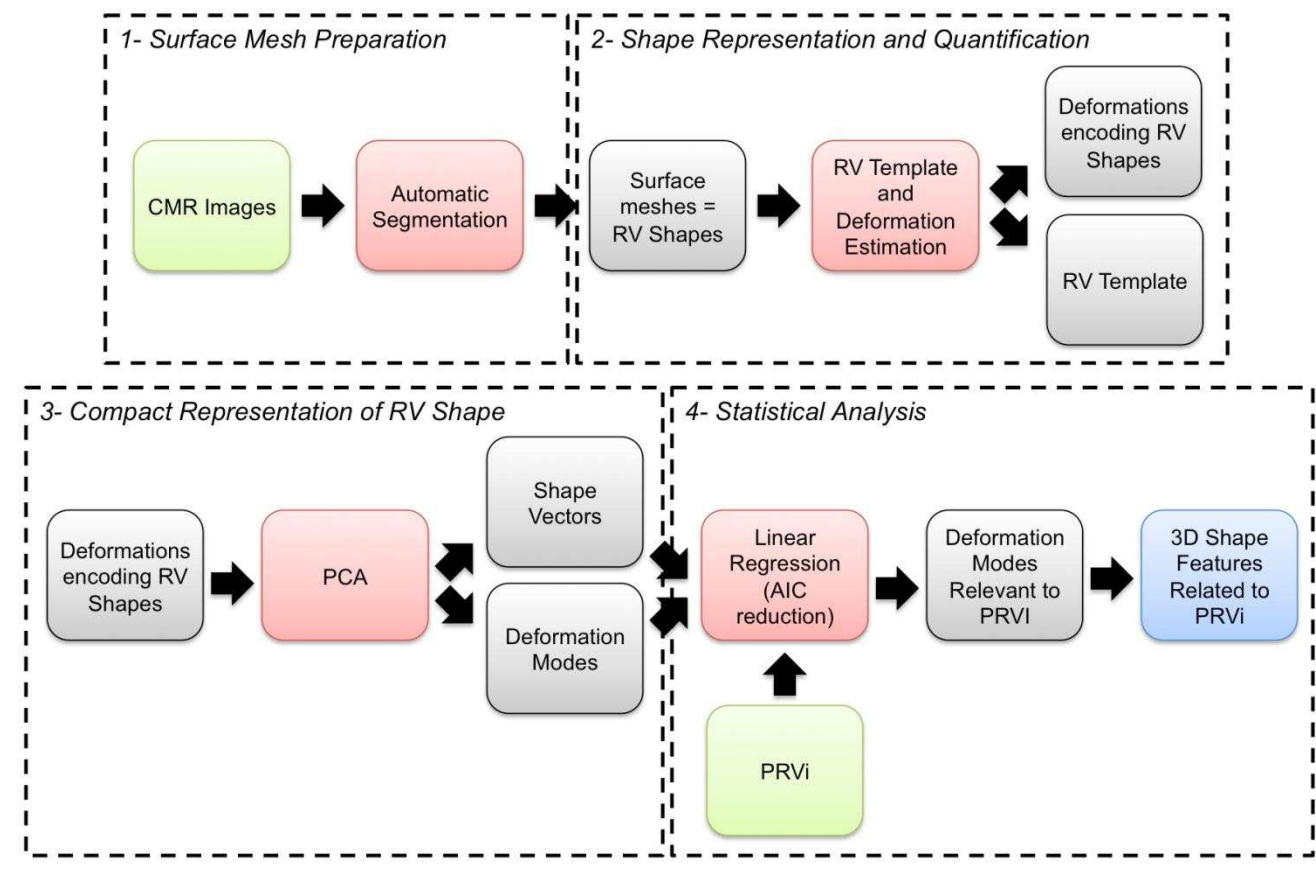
1- Surface Mesh Preparation

CMR Images

Automatic Segmentation

2- Shape Representation and Quantification

Surface meshes = RV Shapes

RV Template and Deformation Estimation

Deformations encoding RV Shapes

RV Template

3- Compact Representation of RV Shape

Deformations encoding RV Shapes

PCA

Shape Vectors

Deformation Modes

4- Statistical Analysis

Linear Regression (AIC reduction)

PRVi

Deformation Modes Relevant to PRVI

3D Shape Features Related to PRVi